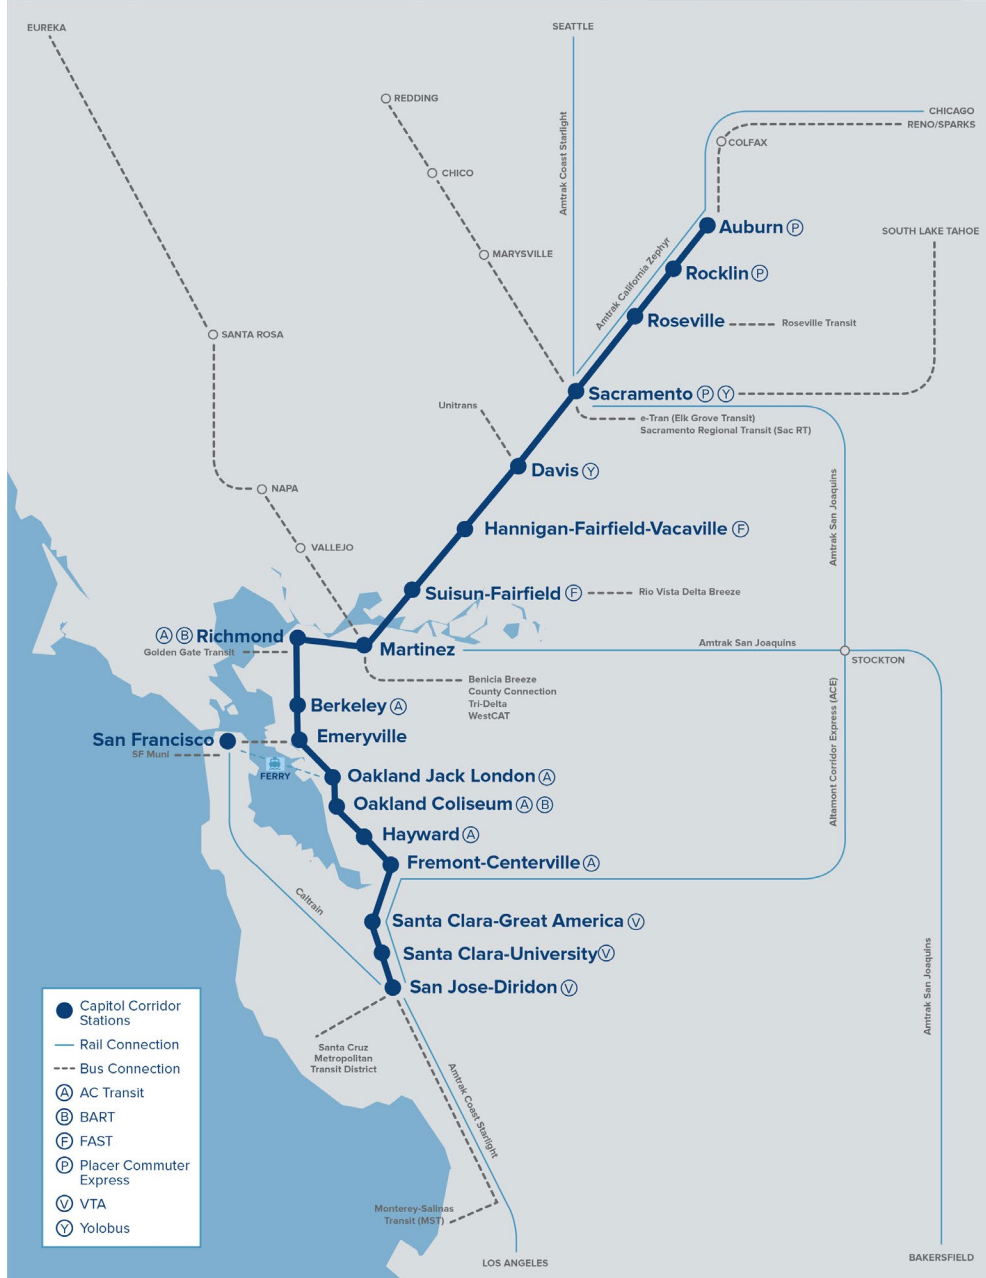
EUREKA

SEATTLE

REDDING

CHICAGO
RENO/SPARKS

COLFAX

CHICO

Amtrak Coast Starlight

MARYSVILLE

Auburn Ⓟ

SOUTH LAKE TAHOE

Rocklin Ⓟ

Amtrak California Zephyr

SANTA ROSA

Roseville

Roseville Transit

Sacramento Ⓟ Ⓨ

e-Tran (Elk Grove Transit)
Sacramento Regional Transit (Sac RT)

Unitrans

Davis Ⓨ

NAPA

Amtrak San Joaquins

Hannigan-Fairfield-Vacaville Ⓕ

VALLEJO

Suisun-Fairfield Ⓕ

Rio Vista Delta Breeze

Ⓐ Ⓑ Richmond

Golden Gate Transit

Martinez

Amtrak San Joaquins

STOCKTON

Benicia Breeze
County Connection
Tri-Delta
WestCAT

Berkeley Ⓐ

San Francisco

Emeryville

SF Muni

FERRY

Oakland Jack London Ⓐ

Altamont Corridor Express (ACE)

Oakland Coliseum Ⓐ Ⓑ

Hayward Ⓐ

Fremont-Centerville Ⓐ

Caltrain

Santa Clara-Great America Ⓥ

Santa Clara-University Ⓥ

San Jose-Diridon Ⓥ

Capitol Corridor Stations
Rail Connection
Bus Connection
Ⓐ AC Transit
Ⓑ BART
Ⓕ FAST
Ⓟ Placer Commuter Express
Ⓥ VTA
Ⓨ Yolobus

Santa Cruz Metropolitan Transit District

Amtrak Coast Starlight

Amtrak San Joaquins

Monterey-Salinas Transit (MST)

LOS ANGELES

BAKERSFIELD